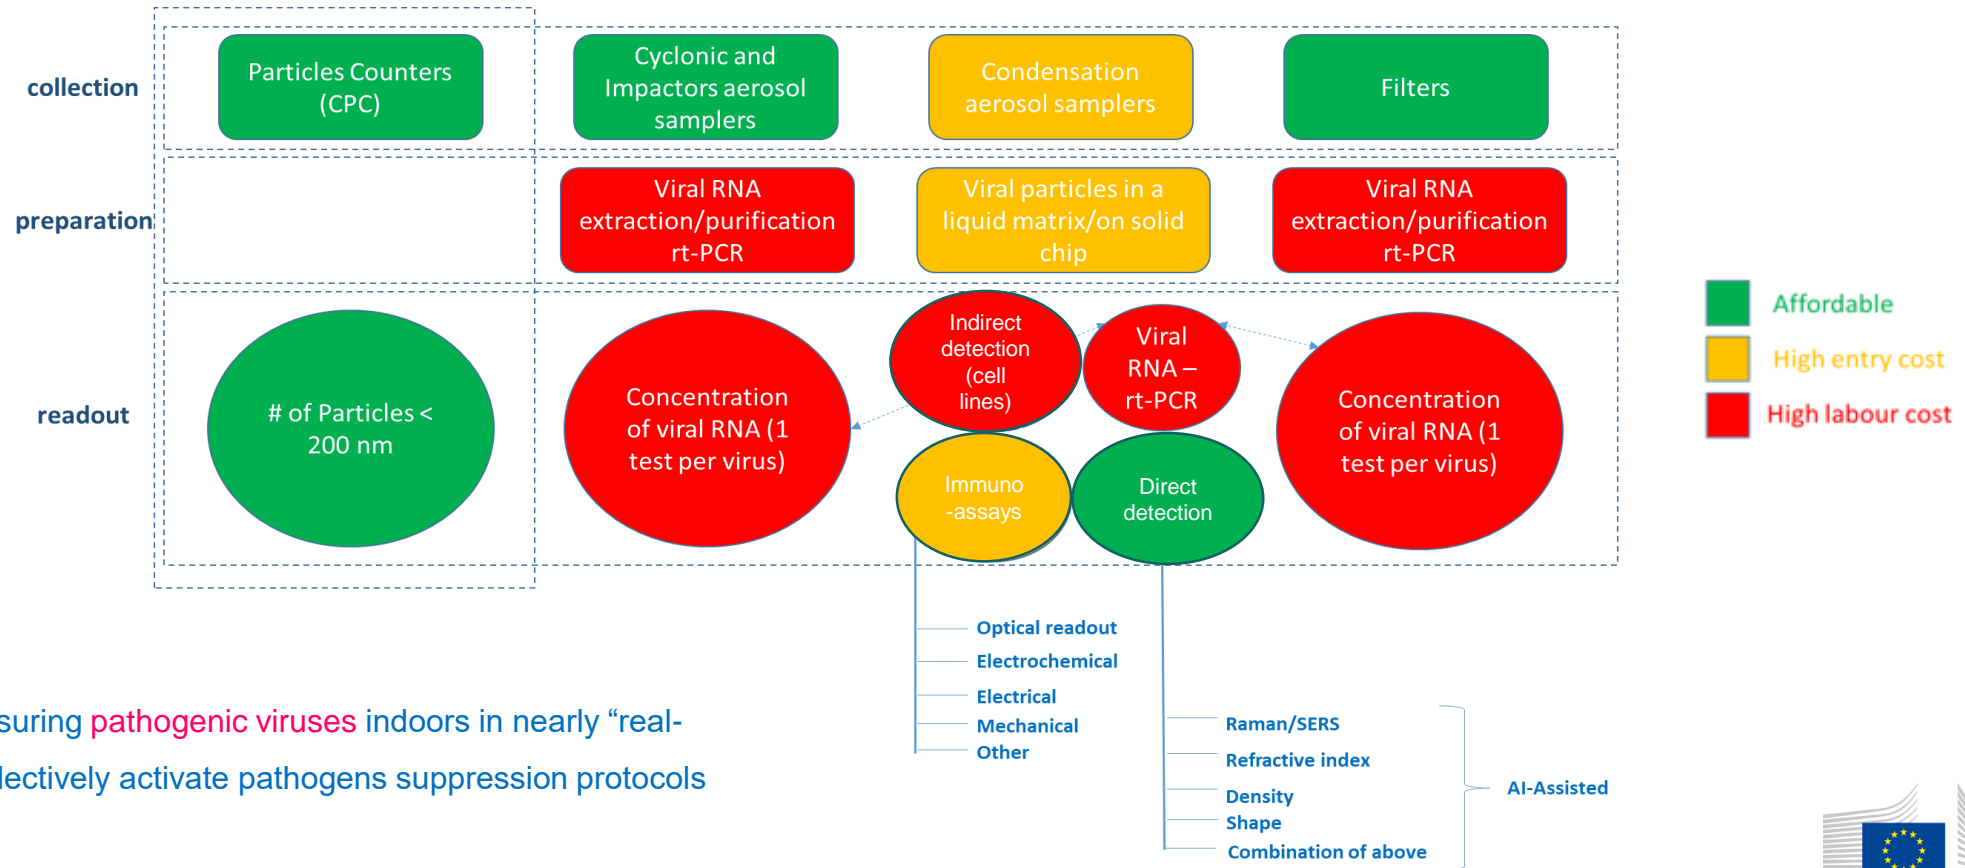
collection

Particles Counters (CPC)

Cyclonic and Impactors aerosol samplers

Condensation aerosol samplers

Filters

preparation

Viral RNA extraction/purification rt-PCR

Viral particles in a liquid matrix/on solid chip

Viral RNA extraction/purification rt-PCR

readout

# of Particles < 200 nm

Concentration of viral RNA (1 test per virus)

Indirect detection (cell lines)

Viral RNA – rt-PCR

Immuno -assays

Direct detection

Concentration of viral RNA (1 test per virus)

Affordable

High entry cost

High labour cost

Optical readout

Electrochemical

Electrical

Mechanical

Other

Raman/SERS

Refractive index

Density

Shape

Combination of above

AI-Assisted

suring pathogenic viruses indoors in nearly “real-

lectively activate pathogens suppression protocols